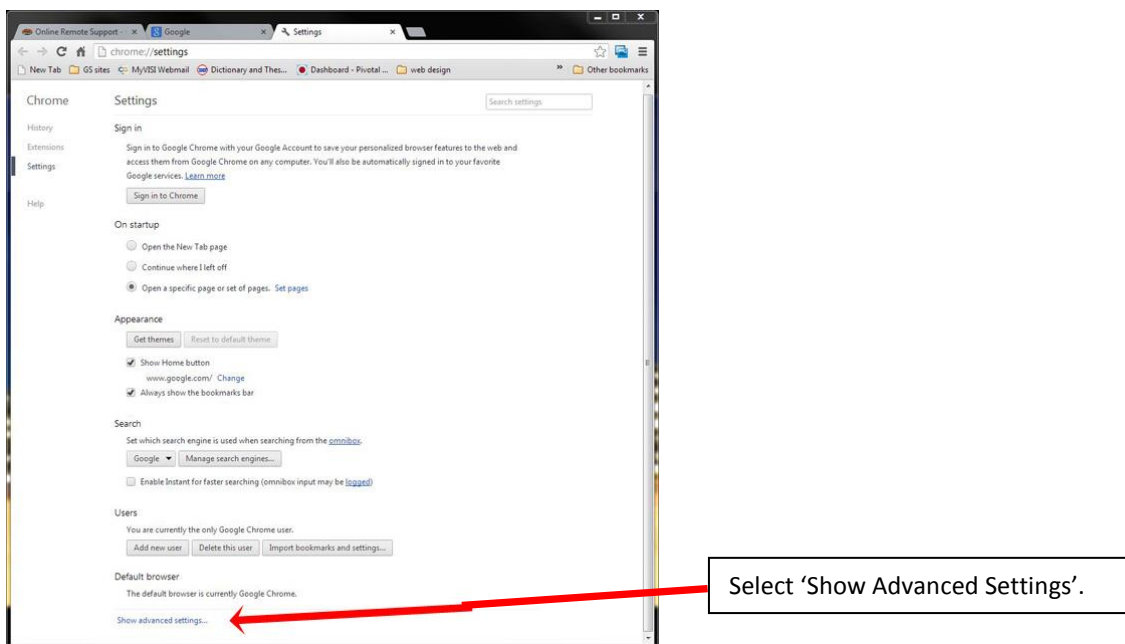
Online Remote Support - × Google × Settings ×

chrome://settings

New Tab GS sites MyVISI Webmail Dictionary and Thes... Dashboard - Pivotal ... web design » Other bookmarks

Chrome

History
Extensions
Settings

Help

Settings

Search settings

Sign in

Sign in to Google Chrome with your Google Account to save your personalized browser features to the web and access them from Google Chrome on any computer. You'll also be automatically signed in to your favorite Google services. Learn more

Sign in to Chrome

On startup

Open the New Tab page

Continue where I left off

Open a specific page or set of pages. Set pages

Appearance

Get themes Reset to default theme

Show Home button

www.google.com/ Change

Always show the bookmarks bar

Search

Set which search engine is used when searching from the omnibox.

Google Manage search engines...

Enable Instant for faster searching (omnibox input may be logged)

Users

You are currently the only Google Chrome user.

Add new user Delete this user Import bookmarks and settings...

Default browser

The default browser is currently Google Chrome.

Show advanced settings...

Select 'Show Advanced Settings'.